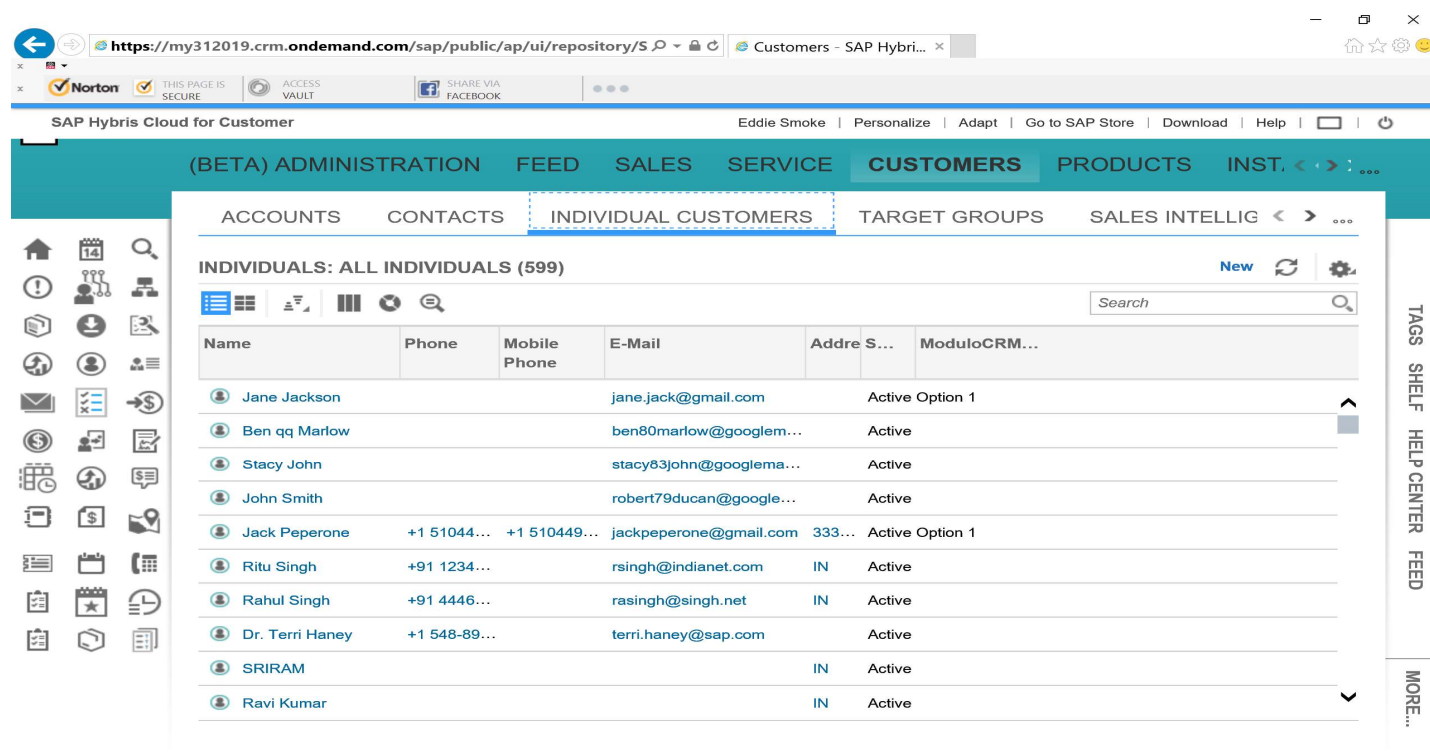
https://my312019.crm.ondemand.com/sap/public/ap/ui/repository/S
Customers - SAP Hybri... ×

Norton THIS PAGE IS SECURE ACCESS VAULT SHARE VIA FACEBOOK

SAP Hybris Cloud for Customer
Eddie Smoke | Personalize | Adapt | Go to SAP Store | Download | Help

(BETA) ADMINISTRATION FEED SALES SERVICE CUSTOMERS PRODUCTS INST.

ACCOUNTS CONTACTS INDIVIDUAL CUSTOMERS TARGET GROUPS SALES INTELLIG

INDIVIDUALS: ALL INDIVIDUALS (599)
New
Search

| Name | Phone | Mobile Phone | E-Mail | Addre | S... | ModuloCRM... |
|---|---|---|---|---|---|---|
| Jane Jackson | | | jane.jack@gmail.com | | Active | Option 1 |
| Ben qq Marlow | | | ben80marlow@googlem... | | Active | |
| Stacy John | | | stacy83john@googlema... | | Active | |
| John Smith | | | robert79ducan@google... | | Active | |
| Jack Peperone | +1 51044... | +1 510449... | jackpeperone@gmail.com | 333... | Active | Option 1 |
| Ritu Singh | +91 1234... | | rsingh@indianet.com | IN | Active | |
| Rahul Singh | +91 4446... | | rasingh@singh.net | IN | Active | |
| Dr. Terri Haney | +1 548-89... | | terri.haney@sap.com | | Active | |
| SRIRAM | | | | IN | Active | |
| Ravi Kumar | | | | IN | Active | |

TAGS SHELF HELP CENTER FEED
MORE...